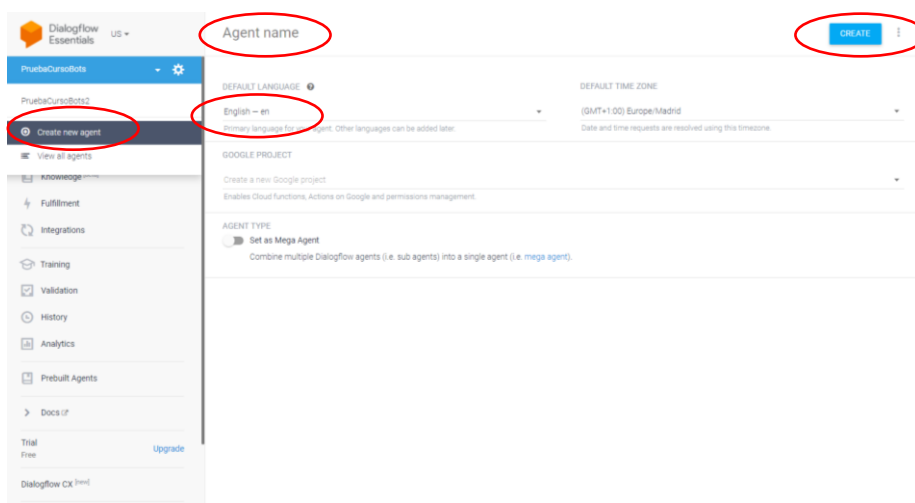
Dialogflow Essentials US

PruebaCursoBots

PruebaCursoBots2

Create new agent

View all agents

Knowledge [beta]

Fulfillment

Integrations

Training

Validation

History

Analytics

Prebuilt Agents

Docs

Trial
Free

Upgrade

Dialogflow CX [new]

Agent name

CREATE

DEFAULT LANGUAGE

English — en

Primary language for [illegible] agent. Other languages can be added later.

DEFAULT TIME ZONE

(GMT+1:00) Europe/Madrid

Date and time requests are resolved using this timezone.

GOOGLE PROJECT

Create a new Google project

Enables Cloud functions, Actions on Google and permissions management.

AGENT TYPE

Set as Mega Agent

Combine multiple Dialogflow agents (i.e. sub agents) into a single agent (i.e. mega agent).